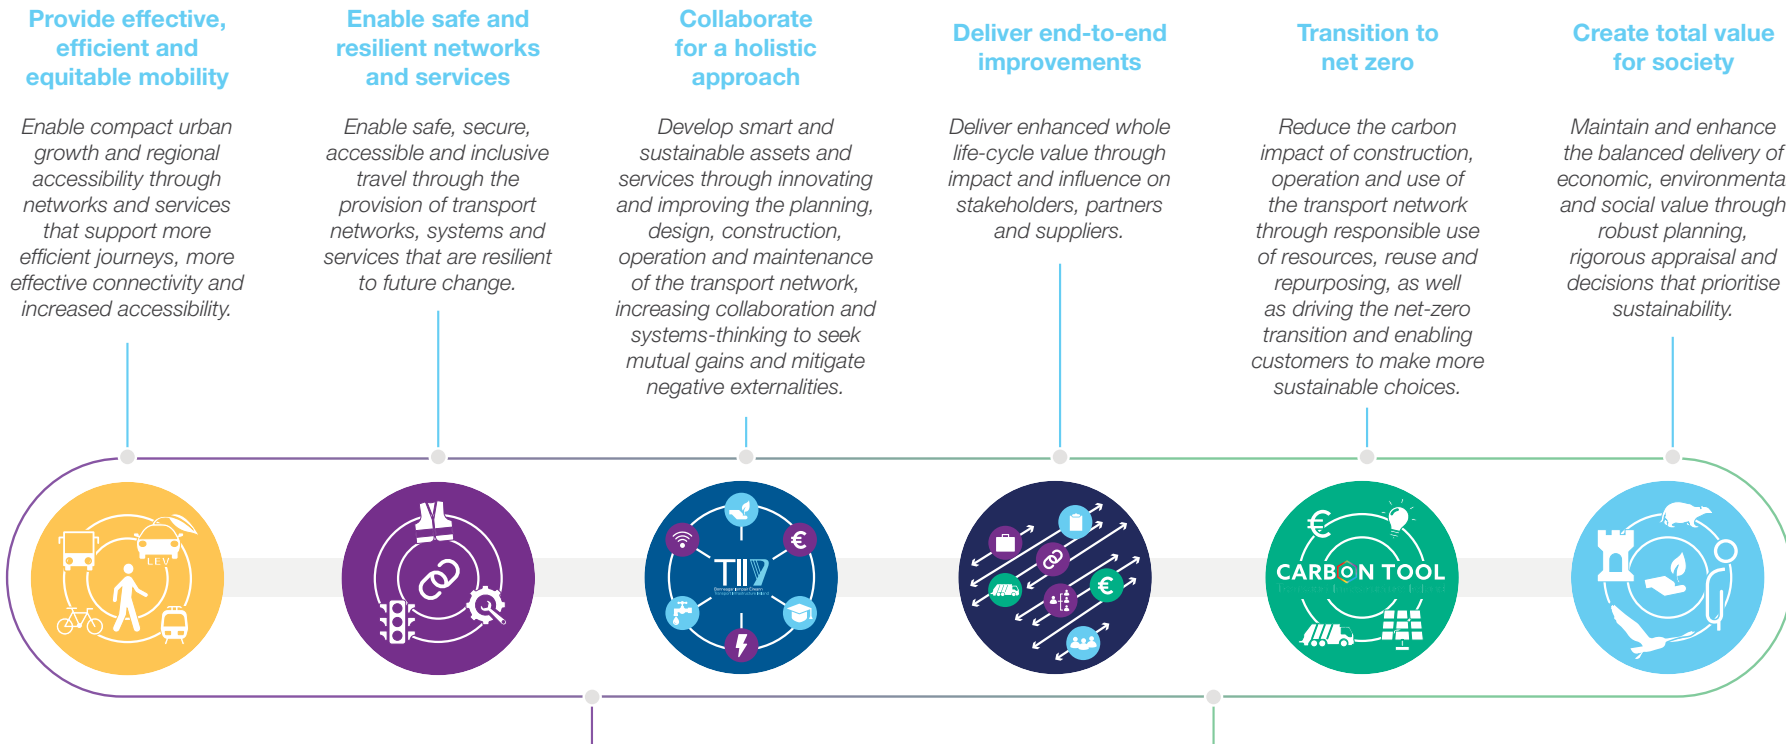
Provide effective, efficient and equitable mobility

Enable compact urban growth and regional accessibility through networks and services that support more efficient journeys, more effective connectivity and increased accessibility.

Enable safe and resilient networks and services

Enable safe, secure, accessible and inclusive travel through the provision of transport networks, systems and services that are resilient to future change.

Collaborate for a holistic approach

Develop smart and sustainable assets and services through innovating and improving the planning, design, construction, operation and maintenance of the transport network, increasing collaboration and systems-thinking to seek mutual gains and mitigate negative externalities.

Deliver end-to-end improvements

Deliver enhanced whole life-cycle value through impact and influence on stakeholders, partners and suppliers.

Transition to net zero

Reduce the carbon impact of construction, operation and use of the transport network through responsible use of resources, reuse and repurposing, as well as driving the net-zero transition and enabling customers to make more sustainable choices.

Create total value for society

Maintain and enhance the balanced delivery of economic, environmenta and social value through robust planning, rigorous appraisal and decisions that prioritise sustainability.

LEV

TII

€

CARBON TOOL

€

€